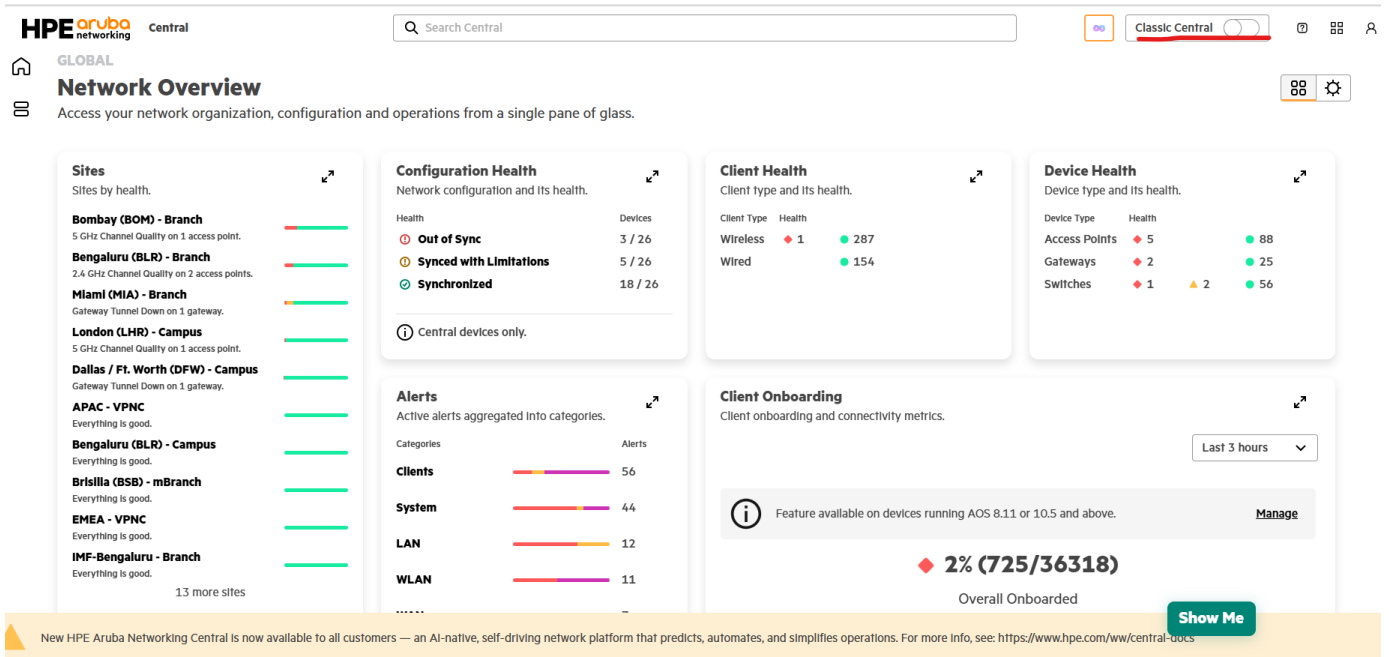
HPE aruba networking Central

Search Central

Classic Central

GLOBAL

Network Overview

Access your network organization, configuration and operations from a single pane of glass.

Sites
Sites by health.

Bombay (BOM) - Branch
5 GHz Channel Quality on 1 access point.
Bengaluru (BLR) - Branch
2.4 GHz Channel Quality on 2 access points.
Miami (MIA) - Branch
Gateway Tunnel Down on 1 gateway.
London (LHR) - Campus
5 GHz Channel Quality on 1 access point.
Dallas / Ft. Worth (DFW) - Campus
Gateway Tunnel Down on 1 gateway.
APAC - VPNC
Everything is good.
Bengaluru (BLR) - Campus
Everything is good.
Brisilia (BSB) - mBranch
Everything is good.
EMEA - VPNC
Everything is good.
IMF-Bengaluru - Branch
Everything is good.
13 more sites

Configuration Health
Network configuration and its health.

| Health | Devices |
|---|---|
| Out of Sync | 3 / 26 |
| Synced with Limitations | 5 / 26 |
| Synchronized | 18 / 26 |

Central devices only.

Client Health
Client type and its health.

| Client Type | Health | |
|---|---|---|
| Wireless | 1 | 287 |
| Wired | | 154 |

Device Health
Device type and its health.

| Device Type | Health | | |
|---|---|---|---|
| Access Points | 5 | | 88 |
| Gateways | 2 | | 25 |
| Switches | 1 | 2 | 56 |

Alerts
Active alerts aggregated into categories.

| Categories | Alerts |
|---|---|
| Clients | 56 |
| System | 44 |
| LAN | 12 |
| WLAN | 11 |

Client Onboarding
Client onboarding and connectivity metrics.

Last 3 hours

Feature available on devices running AOS 8.11 or 10.5 and above.
Manage

2% (725/36318)
Overall Onboarded

Show Me

New HPE Aruba Networking Central is now available to all customers — an AI-native, self-driving network platform that predicts, automates, and simplifies operations. For more info, see: https://www.hpe.com/ww/central-docs